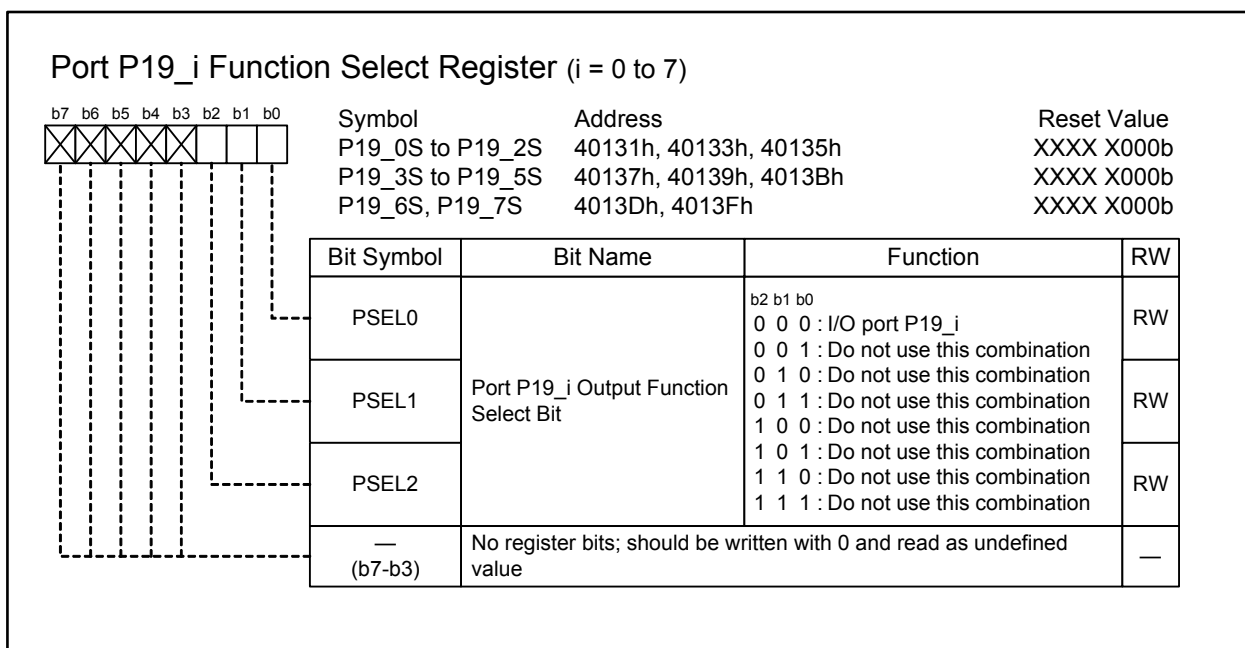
Port P19_i Function Select Register (i = 0 to 7)

b7 b6 b5 b4 b3 b2 b1 b0

| Symbol | Address | Reset Value |
|---|---|---|
| P19_0S to P19_2S | 40131h, 40133h, 40135h | XXXX X000b |
| P19_3S to P19_5S | 40137h, 40139h, 4013Bh | XXXX X000b |
| P19_6S, P19_7S | 4013Dh, 4013Fh | XXXX X000b |

| Bit Symbol | Bit Name | Function | RW |
|---|---|---|---|
| PSEL0 | Port P19_i Output Function Select Bit | b2 b1 b0<br>0 0 0 : I/O port P19_i<br>0 0 1 : Do not use this combination<br>0 1 0 : Do not use this combination<br>0 1 1 : Do not use this combination<br>1 0 0 : Do not use this combination<br>1 0 1 : Do not use this combination<br>1 1 0 : Do not use this combination<br>1 1 1 : Do not use this combination | RW |
| PSEL1 | | | RW |
| PSEL2 | | | RW |
| — (b7-b3) | No register bits; should be written with 0 and read as undefined value | | — |